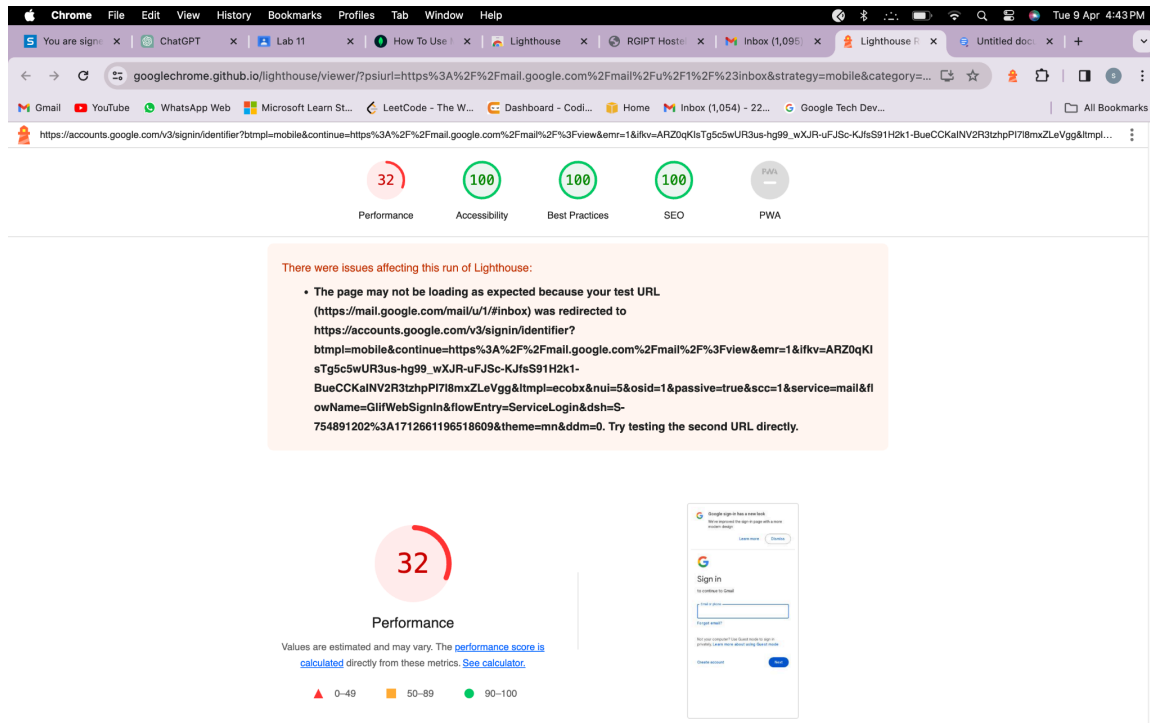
Chrome File Edit View History Bookmarks Profiles Tab Window Help

Tue 9 Apr 4:43 PM

You are signe | ChatGPT | Lab 11 | How To Use | Lighthouse | RGIPT Hoste | Inbox (1,095) | Lighthouse R | Untitled doc

googlechrome.github.io/lighthouse/viewer/?psiurl=https%3A%2F%2Fmail.google.com%2Fmail%2Fu%2F1%2F%23inbox&strategy=mobile&category=...

Gmail YouTube WhatsApp Web Microsoft Learn St... LeetCode - The W... Dashboard - Codi... Home Inbox (1,054) - 22... Google Tech Dev... All Bookmarks

https://accounts.google.com/v3/signin/identifier?btmpl=mobile&continue=https%3A%2F%2Fmail.google.com%2Fmail%2F%3Fview&emr=1&ifkv=ARZ0qKlsTg5c5wUR3us-hg99_wXJR-uFJSc-KJfsS91H2k1-BueCCKaINV2R3tzhpPl7l8mxZLeVgg&ltmpl...

32 Performance
100 Accessibility
100 Best Practices
100 SEO
PWA PWA

There were issues affecting this run of Lighthouse:

• The page may not be loading as expected because your test URL (https://mail.google.com/mail/u/1/#inbox) was redirected to https://accounts.google.com/v3/signin/identifier?btmpl=mobile&continue=https%3A%2F%2Fmail.google.com%2Fmail%2F%3Fview&emr=1&ifkv=ARZ0qKlsTg5c5wUR3us-hg99_wXJR-uFJSc-KJfsS91H2k1-BueCCKaINV2R3tzhpPl7l8mxZLeVgg&ltmpl=ecobx&nui=5&osid=1&passive=true&scc=1&service=mail&flowName=GlifWebSignIn&flowEntry=ServiceLogin&dsh=S-754891202%3A1712661196518609&theme=mn&ddm=0. Try testing the second URL directly.

32

Performance

Values are estimated and may vary. The performance score is calculated directly from these metrics. See calculator.

0–49 50–89 90–100

Google sign-in has a new look
We've improved the sign-in page with a more modern design
Learn more Dismiss
G
Sign in
to continue to Gmail
Email or phone
Forgot email?
Not your computer? Use Guest mode to sign in privately. Learn more about using Guest mode
Create account Next